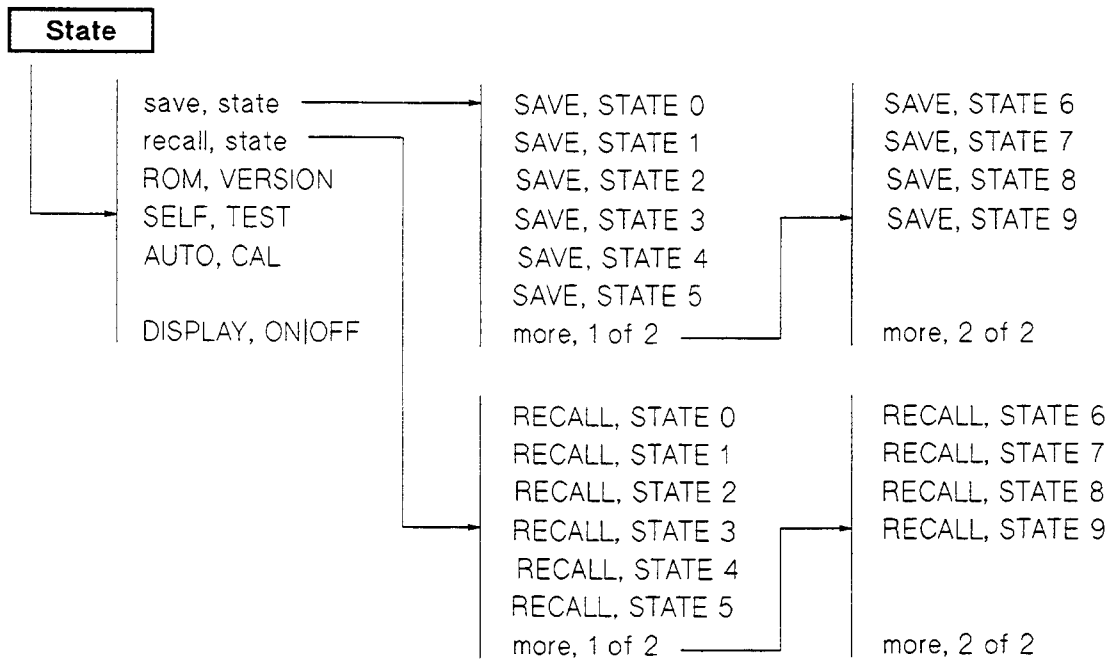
State

save, state
recall, state
ROM, VERSION
SELF, TEST
AUTO, CAL

DISPLAY, ON|OFF

SAVE, STATE 0
SAVE, STATE 1
SAVE, STATE 2
SAVE, STATE 3
SAVE, STATE 4
SAVE, STATE 5
more, 1 of 2

SAVE, STATE 6
SAVE, STATE 7
SAVE, STATE 8
SAVE, STATE 9

more, 2 of 2

RECALL, STATE 0
RECALL, STATE 1
RECALL, STATE 2
RECALL, STATE 3
RECALL, STATE 4
RECALL, STATE 5
more, 1 of 2

RECALL, STATE 6
RECALL, STATE 7
RECALL, STATE 8
RECALL, STATE 9

more, 2 of 2